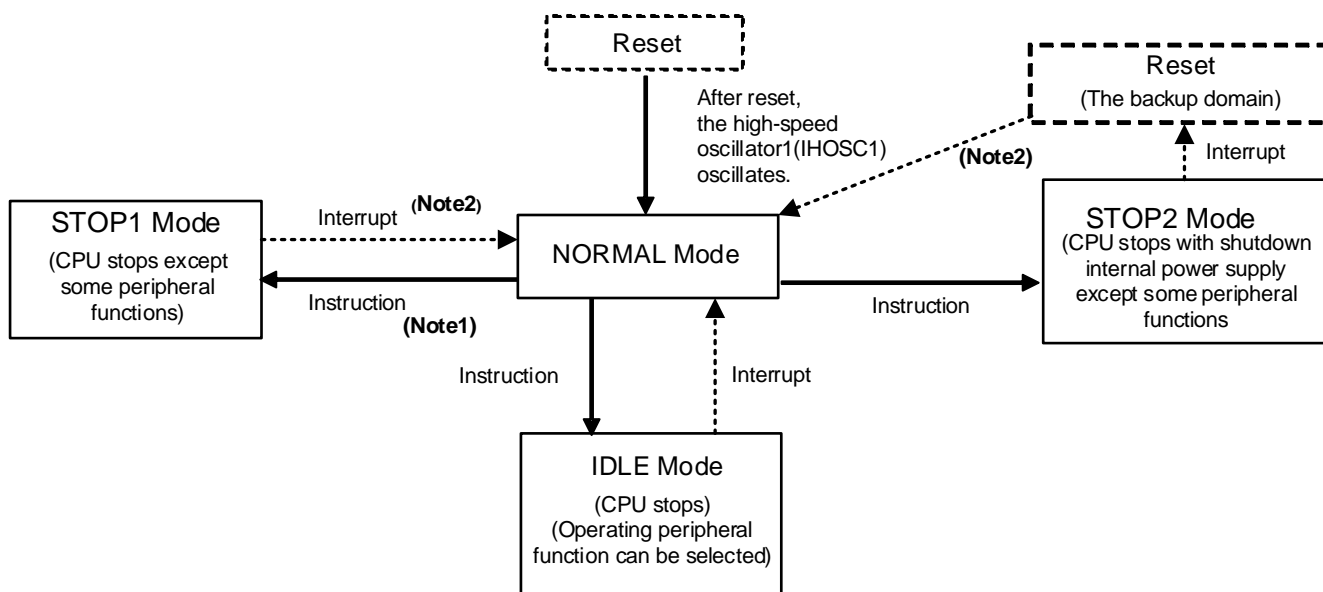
Reset

After reset, the high-speed oscillator1(IHOSC1) oscillates.

Reset
(The backup domain)

Interrupt

(Note2)

STOP1 Mode
(CPU stops except some peripheral functions)

Interrupt (Note2)

Instruction
(Note1)

NORMAL Mode

STOP2 Mode
(CPU stops with shutdown internal power supply except some peripheral functions

Instruction

Instruction

Interrupt

IDLE Mode
(CPU stops)
(Operating peripheral function can be selected)